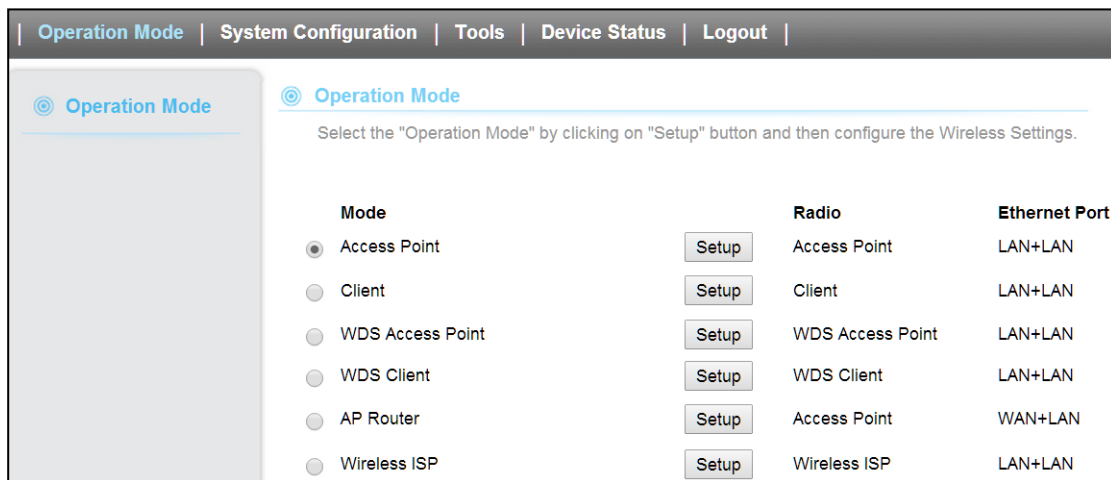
| Operation Mode | System Configuration | Tools | Device Status | Logout |

Operation Mode

Operation Mode

Select the "Operation Mode" by clicking on "Setup" button and then configure the Wireless Settings.

| | Mode | | Radio | Ethernet Port |
|---|---|---|---|---|
| ◉ | Access Point | Setup | Access Point | LAN+LAN |
| ○ | Client | Setup | Client | LAN+LAN |
| ○ | WDS Access Point | Setup | WDS Access Point | LAN+LAN |
| ○ | WDS Client | Setup | WDS Client | LAN+LAN |
| ○ | AP Router | Setup | Access Point | WAN+LAN |
| ○ | Wireless ISP | Setup | Wireless ISP | LAN+LAN |